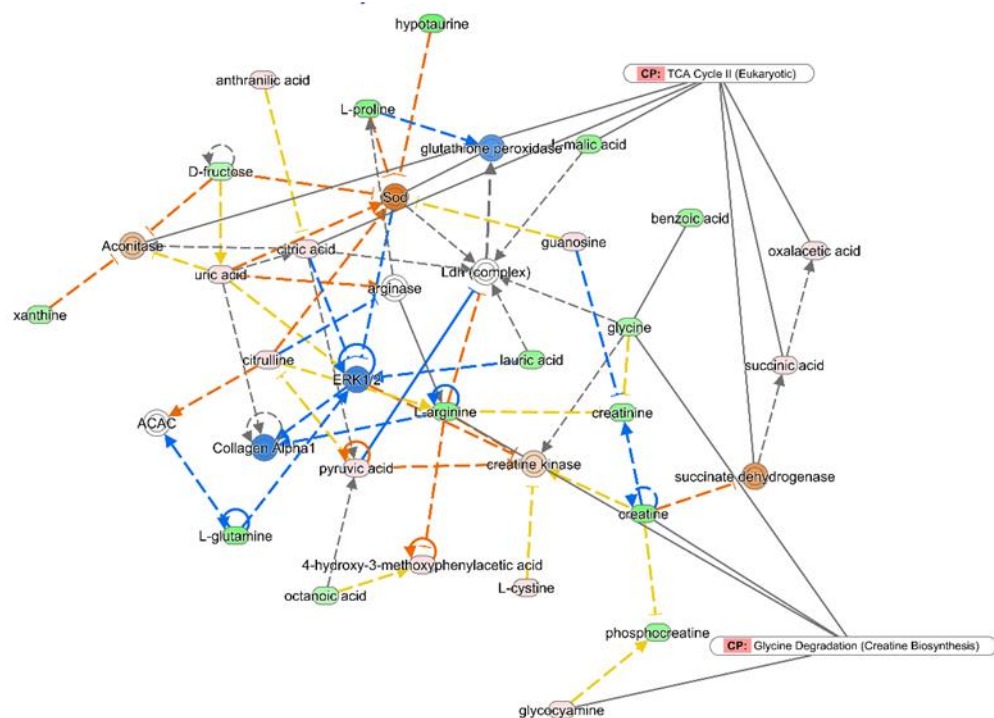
hypotaurine

CP: TCA Cycle II (Eukaryotic)

anthranilic acid

L-proline

glutathione peroxidase

L-malic acid

D-fructose

Sod

benzoic acid

Aconitase

citric acid

guanosine

oxalacetic acid

uric acid

Ldh (complex)

arginase

xanthine

glycine

citrulline

lauric acid

succinic acid

ERK1/2

ACAC

L-arginine

creatinine

Collagen Alpha1

pyruvic acid

creatine kinase

succinate dehydrogenase

creatine

L-glutamine

4-hydroxy-3-methoxyphenylacetic acid

octanoic acid

L-cystine

phosphocreatine

CP: Glycine Degradation (Creatine Biosynthesis)

glycocyamine